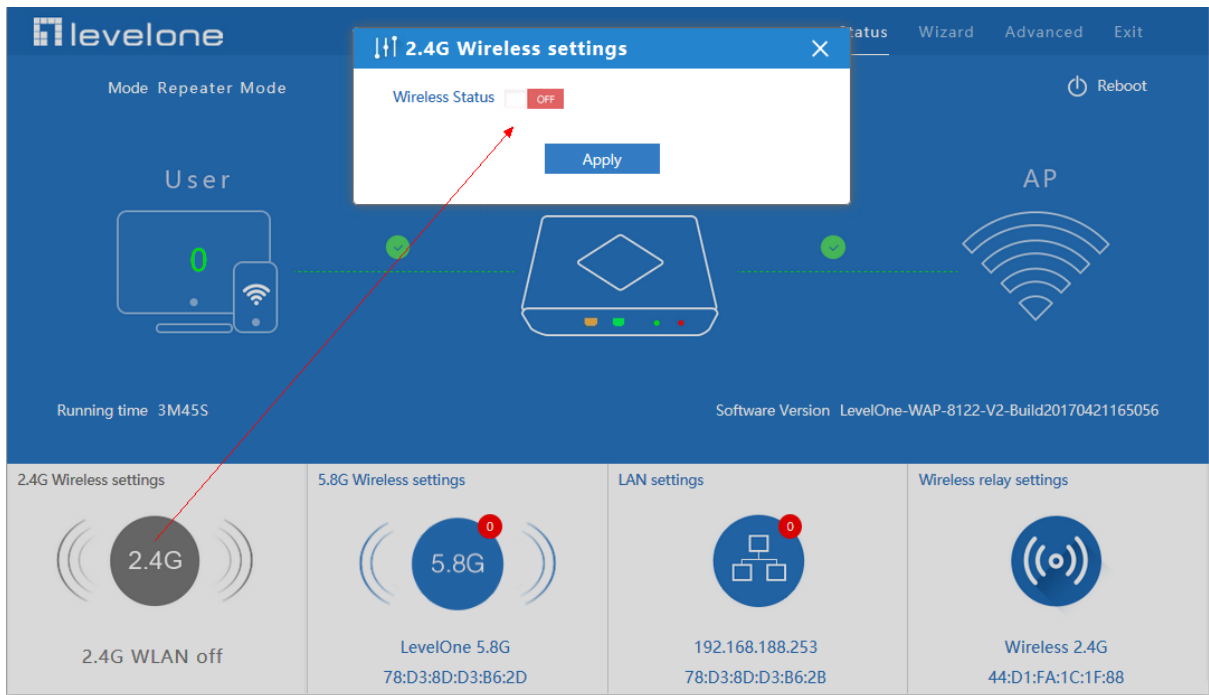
levelone

tatus Wizard Advanced Exit

2.4G Wireless settings

Wireless Status OFF

Apply

Mode Repeater Mode

Reboot

User

AP

0

Running time 3M45S

Software Version LevelOne-WAP-8122-V2-Build20170421165056

2.4G Wireless settings

2.4G

2.4G WLAN off

5.8G Wireless settings

0

5.8G

LevelOne 5.8G

78:D3:8D:D3:B6:2D

LAN settings

0

192.168.188.253

78:D3:8D:D3:B6:2B

Wireless relay settings

Wireless 2.4G

44:D1:FA:1C:1F:88